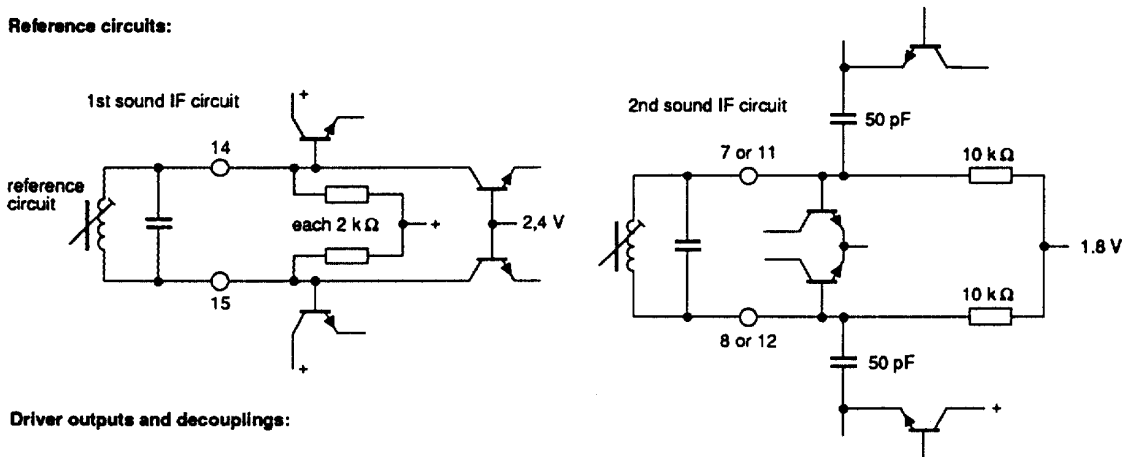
Reference circuits:

1st sound IF circuit

reference circuit

14

15

+

+

+

each 2 k$\Omega$

2,4 V

2nd sound IF circuit

50 pF

7 or 11

10 k$\Omega$

1.8 V

10 k$\Omega$

8 or 12

50 pF

+

Driver outputs and decouplings: